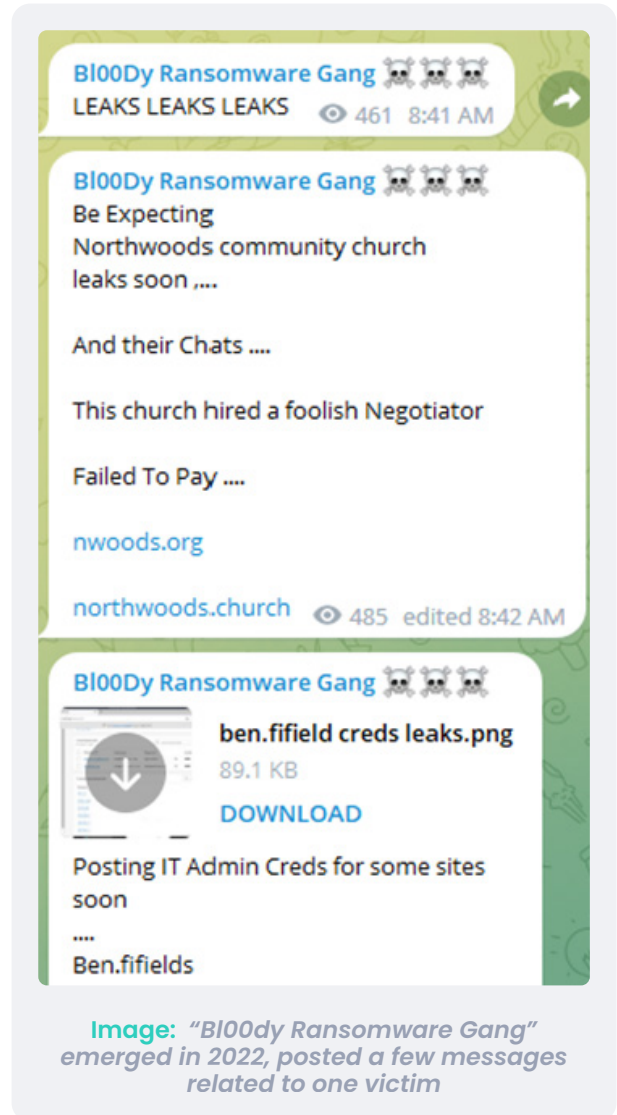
Bl00Dy Ransomware Gang ☠️☠️☠️
LEAKS LEAKS LEAKS 461 8:41 AM

Bl00Dy Ransomware Gang ☠️☠️☠️
Be Expecting
Northwoods community church leaks soon ,....

And their Chats ....

This church hired a foolish Negotiator

Failed To Pay ....

nwoods.org

northwoods.church 485 edited 8:42 AM

Bl00Dy Ransomware Gang ☠️☠️☠️
ben.fifield creds leaks.png
89.1 KB
DOWNLOAD
Posting IT Admin Creds for some sites soon
....
Ben.fifields

Image: "Bl00dy Ransomware Gang" emerged in 2022, posted a few messages related to one victim